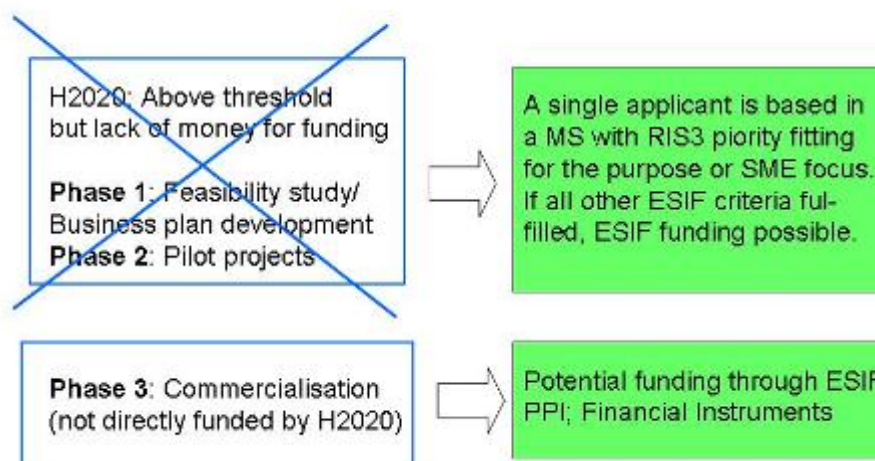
H2020: Above threshold but lack of money for funding

**Phase 1**: Feasibility study/ Business plan development
**Phase 2**: Pilot projects

A single applicant is based in a MS with RIS3 piority fitting for the purpose or SME focus. If all other ESIF criteria fulfilled, ESIF funding possible.

**Phase 3**: Commercialisation (not directly funded by H2020)

Potential funding through ESIF PPI; Financial Instruments